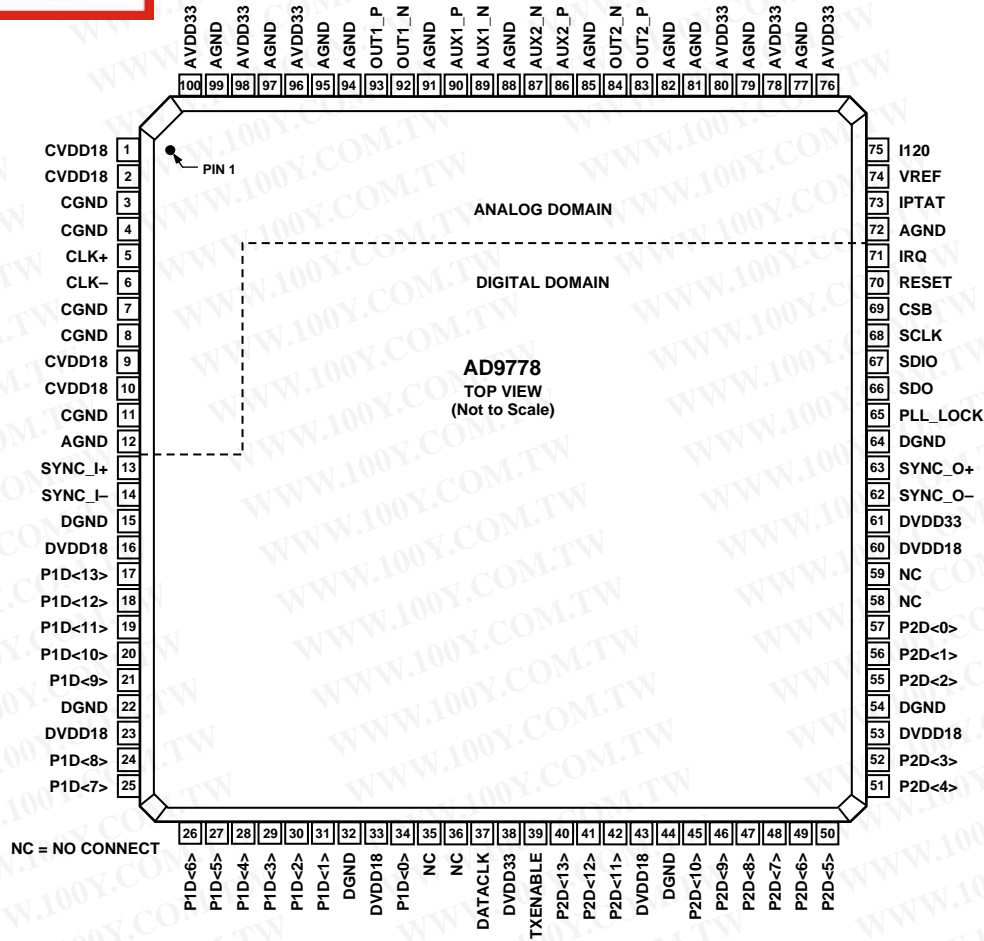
AVDD33 100
AGND 99
AVDD33 98
AGND 97
AVDD33 96
AGND 95
AGND 94
OUT1_P 93
OUT1_N 92
AGND 91
AUX1_P 90
AUX1_N 89
AGND 88
AUX2_N 87
AUX2_P 86
AGND 85
OUT2_N 84
OUT2_P 83
AGND 82
AGND 81
AVDD33 80
AGND 79
AVDD33 78
AGND 77
AVDD33 76

CVDD18 1
CVDD18 2
CGND 3
CGND 4
CLK+ 5
CLK– 6
CGND 7
CGND 8
CVDD18 9
CVDD18 10
CGND 11
AGND 12
SYNC_I+ 13
SYNC_I– 14
DGND 15
DVDD18 16
P1D<13> 17
P1D<12> 18
P1D<11> 19
P1D<10> 20
P1D<9> 21
DGND 22
DVDD18 23
P1D<8> 24
P1D<7> 25

PIN 1

ANALOG DOMAIN

DIGITAL DOMAIN

AD9778
TOP VIEW
(Not to Scale)

75 I120
74 VREF
73 IPTAT
72 AGND
71 IRQ
70 RESET
69 CSB
68 SCLK
67 SDIO
66 SDO
65 PLL_LOCK
64 DGND
63 SYNC_O+
62 SYNC_O–
61 DVDD33
60 DVDD18
59 NC
58 NC
57 P2D<0>
56 P2D<1>
55 P2D<2>
54 DGND
53 DVDD18
52 P2D<3>
51 P2D<4>

NC = NO CONNECT

26 P1D<6>
27 P1D<5>
28 P1D<4>
29 P1D<3>
30 P1D<2>
31 P1D<1>
32 DGND
33 DVDD18
34 P1D<0>
35 NC
36 NC
37 DATACLK
38 DVDD33
39 TXENABLE
40 P2D<13>
41 P2D<12>
42 P2D<11>
43 DVDD18
44 DGND
45 P2D<10>
46 P2D<9>
47 P2D<8>
48 P2D<7>
49 P2D<6>
50 P2D<5>

WWW.100Y.COM.TW